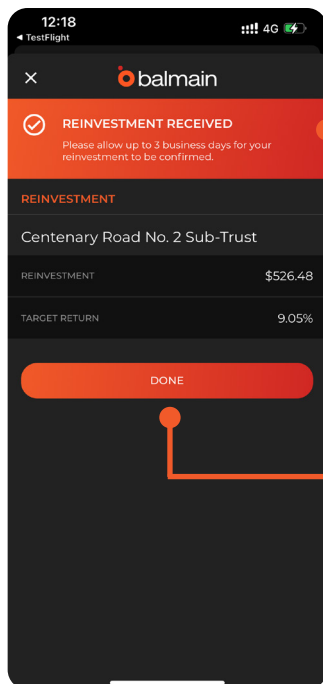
12:18
◄ TestFlight
4G

×
balmain

REINVESTMENT RECEIVED
Please allow up to 3 business days for your reinvestment to be confirmed.

REINVESTMENT

Centenary Road No. 2 Sub-Trust

| REINVESTMENT | $526.48 |
|---|---|
| TARGET RETURN | 9.05% |

DONE